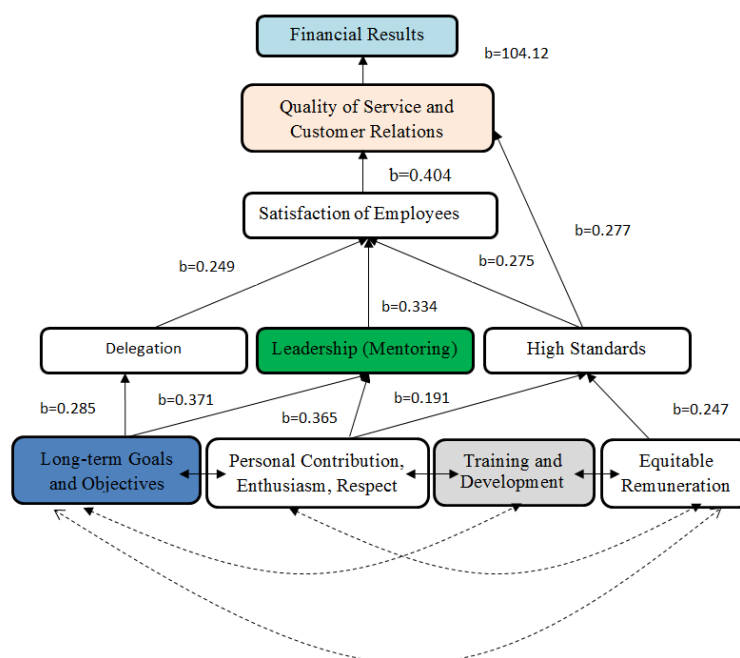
Financial Results

b=104.12

Quality of Service and Customer Relations

b=0.404

Satisfaction of Employees

b=0.277

b=0.249

b=0.275

b=0.334

Delegation

Leadership (Mentoring)

High Standards

b=0.285

b=0.371

b=0.365

b=0.191

b=0.247

Long-term Goals and Objectives

Personal Contribution, Enthusiasm, Respect

Training and Development

Equitable Remuneration